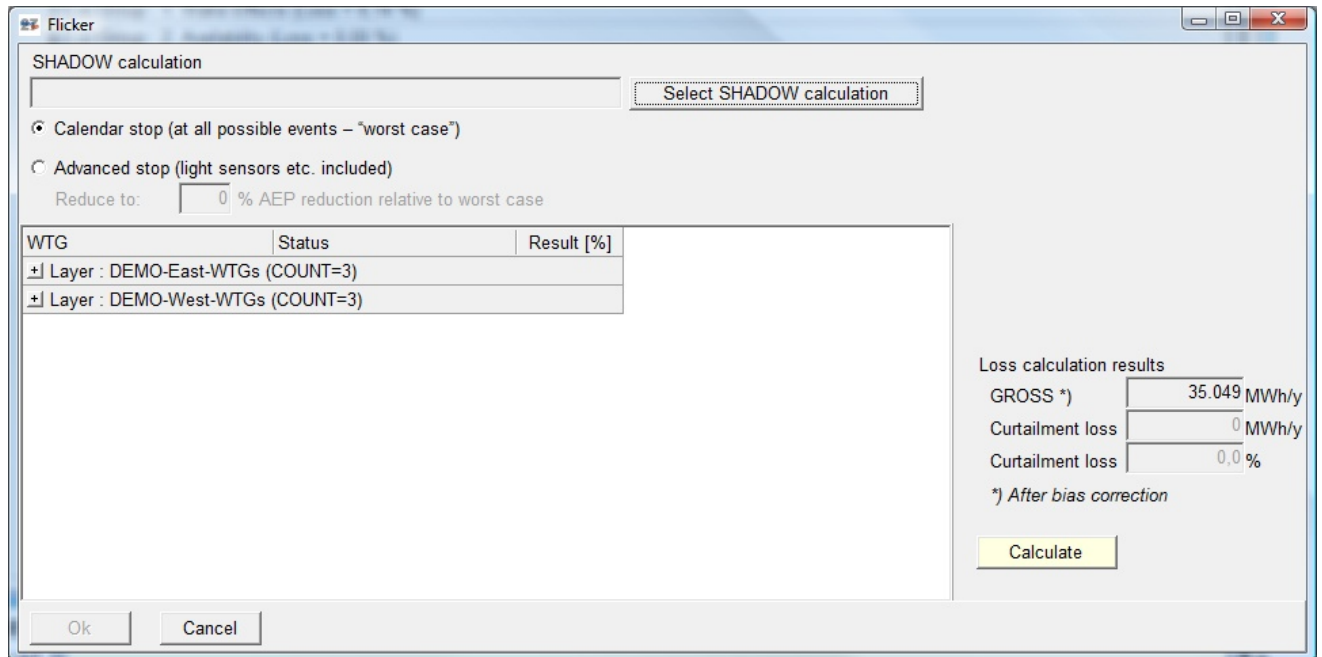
Flicker

SHADOW calculation

Select SHADOW calculation

Calendar stop (at all possible events – "worst case")

Advanced stop (light sensors etc. included)

Reduce to: 0 % AEP reduction relative to worst case

| WTG | Status | Result [%] |
|---|---|---|
| + Layer : DEMO-East-WTGs (COUNT=3) | | |
| + Layer : DEMO-West-WTGs (COUNT=3) | | |

Loss calculation results

GROSS *) 35.049 MWh/y

Curtailment loss 0 MWh/y

Curtailment loss 0,0 %

*) After bias correction

Calculate

Ok

Cancel